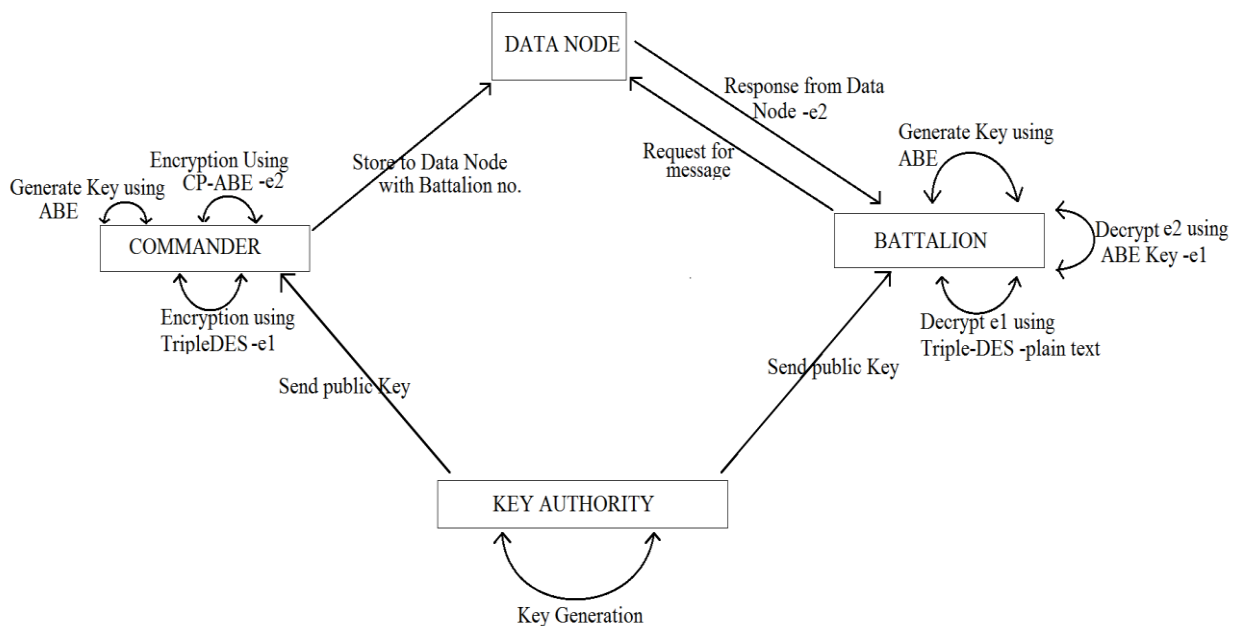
DATA NODE

Response from Data Node -e2

Request for message

Generate Key using ABE

Encryption Using CP-ABE -e2

Store to Data Node with Battalion no.

Generate Key using ABE

COMMANDER

Encryption using TripleDES -e1

BATTALION

Decrypt e2 using ABE Key -e1

Decrypt e1 using Triple-DES -plain text

Send public Key

Send public Key

KEY AUTHORITY

Key Generation